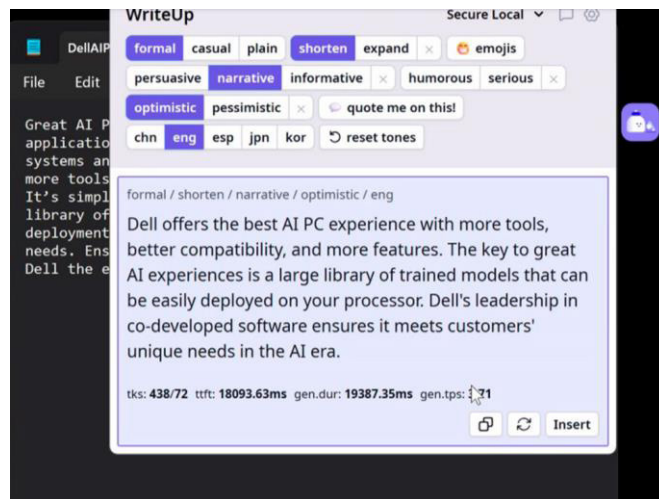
WriteUp
Secure Local

formal casual plain shorten expand × emojis
persuasive narrative informative × humorous serious ×
optimistic pessimistic × quote me on this!
chn eng esp jpn kor reset tones

formal / shorten / narrative / optimistic / eng

Dell offers the best AI PC experience with more tools, better compatibility, and more features. The key to great AI experiences is a large library of trained models that can be easily deployed on your processor. Dell's leadership in co-developed software ensures it meets customers' unique needs in the AI era.

tks: 438/72 ttft: 18093.63ms gen.dur: 19387.35ms gen.tps: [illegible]71

Insert

DellAIP
File Edit

Great AI P
applicatio
systems an
more tools
It's simpl
library of
deployment
needs. Ens
Dell the e